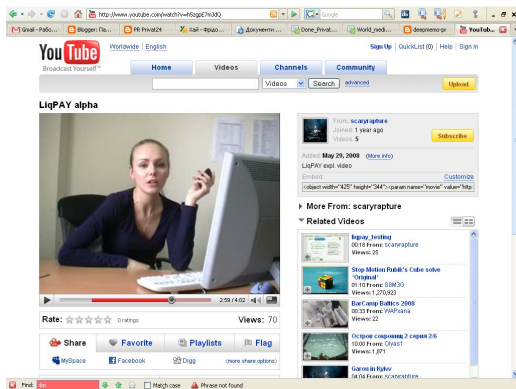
http://www.youtube.com/watch?v=fi5zgpE7mXdQ

Google

Gmail - Рабо... | Blogger: Па... | PR Privat24 | Хай - Фрідо... | Документи ... | Done_Privat... | World_medi... | deepmemo-pr | YouTub...

YouTube Broadcast Yourself™

Worldwide | English

Sign Up | QuickList (0) | Help | Sign In

Home | Videos | Channels | Community

Videos | Search | advanced

Upload

LiqPAY alpha

From: scaryrapture
Joined: 1 year ago
Videos: 5

Subscribe

Added: May 29, 2008 (More info)
LiqPAY expl video

Embed
Customize
<object width="425" height="344"><param name="movie" value="http:

More From: scaryrapture

Related Videos

liqpay_testing
00:18 From: scaryrapture
Views: 26

Stop Motion Rubik's Cube solve "Original"
01:10 From: SBM30
Views: 1,270,923

BarCamp Baltics 2008
00:33 From: WAPxana
Views: 22

Остров сокровищ 2 серия 2/6
10:00 From: Olyas1
Views: 1,871

Garom in Kyiv
04:04 From: scaryrapture

2:59 / 4:02

Rate: 0 ratings

Views: 70

Share | Favorite | Playlists | Flag

MySpace | Facebook | Digg | (more share options)

Find: top | Match case | Phrase not found